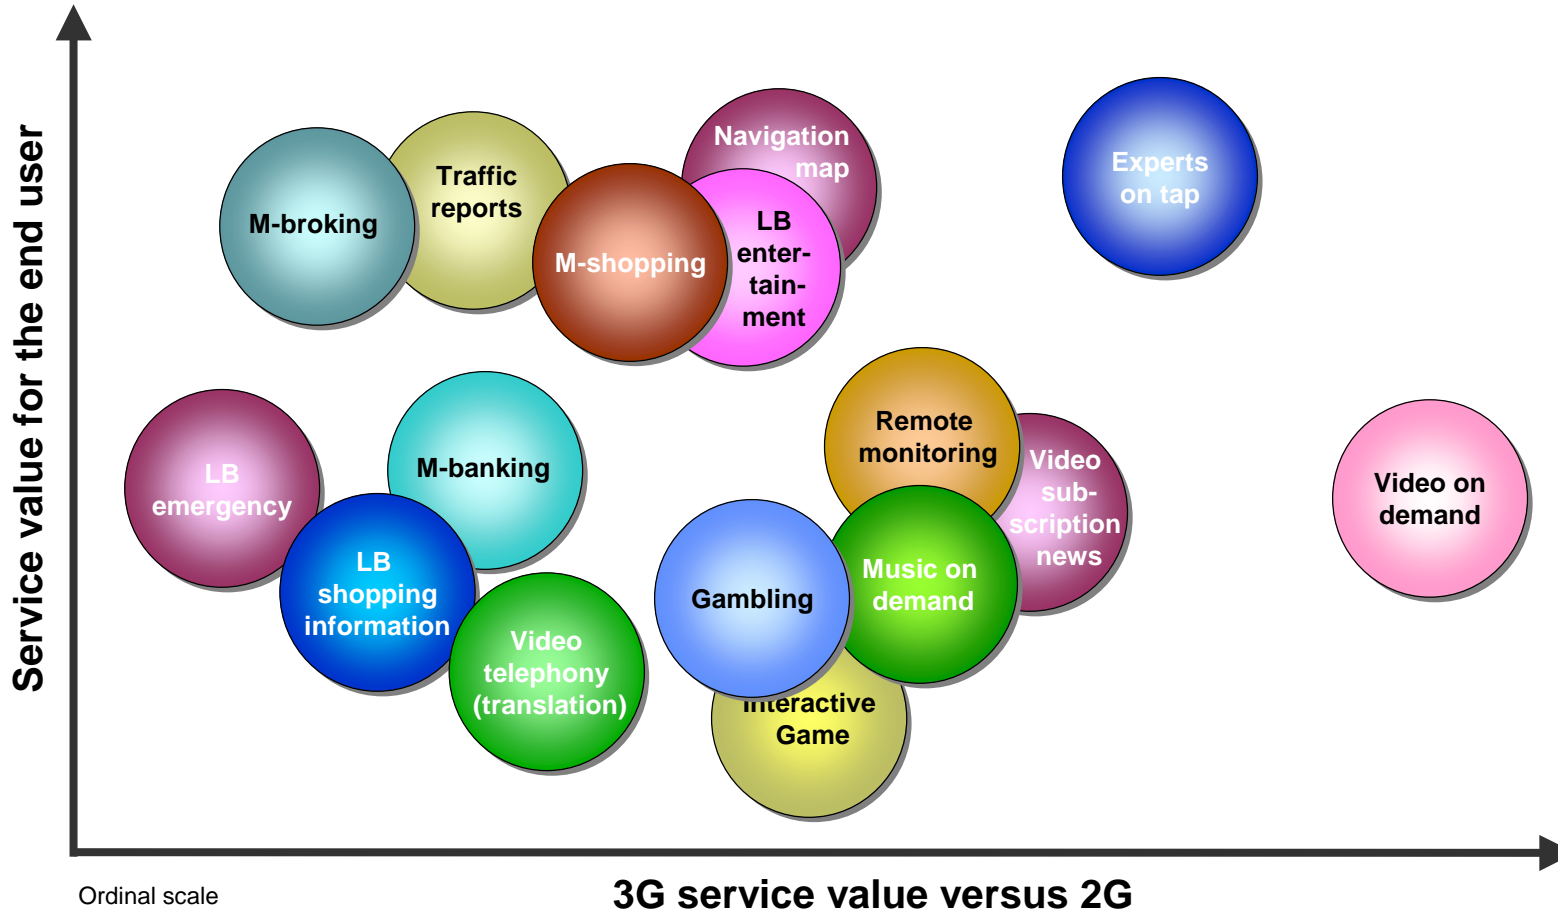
Service value for the end user

M-broking

Traffic reports

Navigation map

M-shopping

LB enter-tain-ment

Experts on tap

LB emergency

M-banking

Remote monitoring

Video sub-scription news

Video on demand

LB shopping information

Video telephony (translation)

Gambling

Music on demand

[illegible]nteractive Game

Ordinal scale

3G service value versus 2G